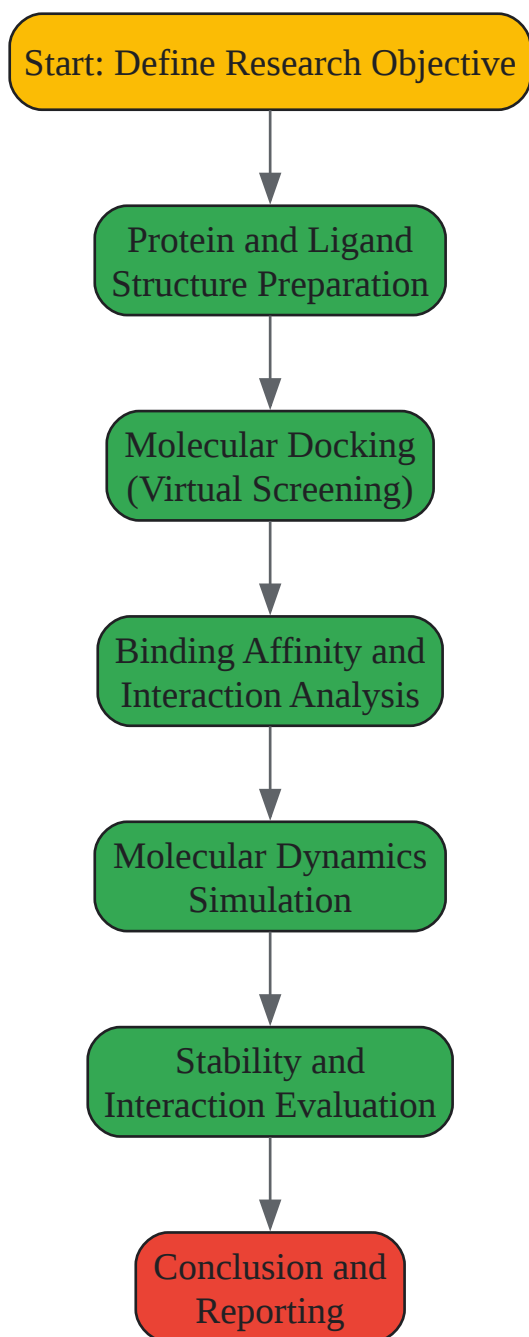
Start: Define Research Objective

Protein and Ligand Structure Preparation

Molecular Docking (Virtual Screening)

Binding Affinity and Interaction Analysis

Molecular Dynamics Simulation

Stability and Interaction Evaluation

Conclusion and Reporting